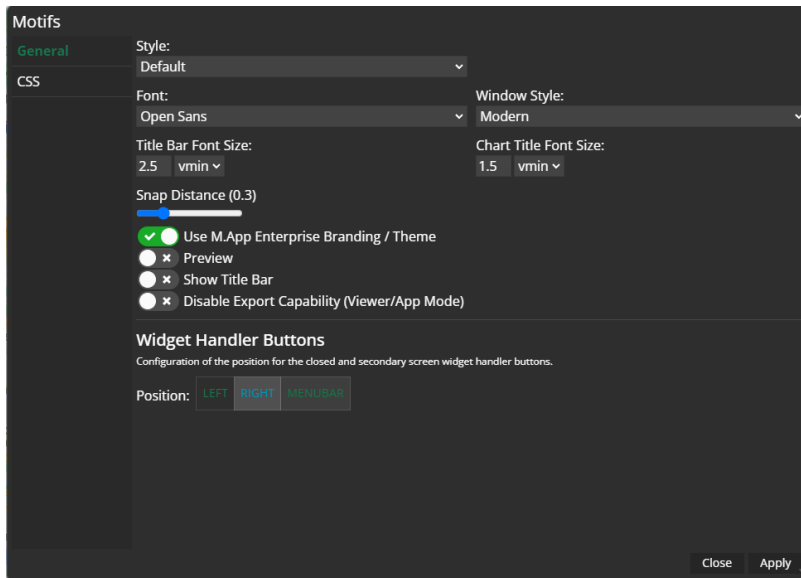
Motifs

General
CSS

Style:
Default

Font:
Open Sans

Window Style:
Modern

Title Bar Font Size:
2.5 vmin

Chart Title Font Size:
1.5 vmin

Snap Distance (0.3)

Use M.App Enterprise Branding / Theme
Preview
Show Title Bar
Disable Export Capability (Viewer/App Mode)

Widget Handler Buttons
Configuration of the position for the closed and secondary screen widget handler buttons.

Position: LEFT RIGHT MENUBAR

Close Apply